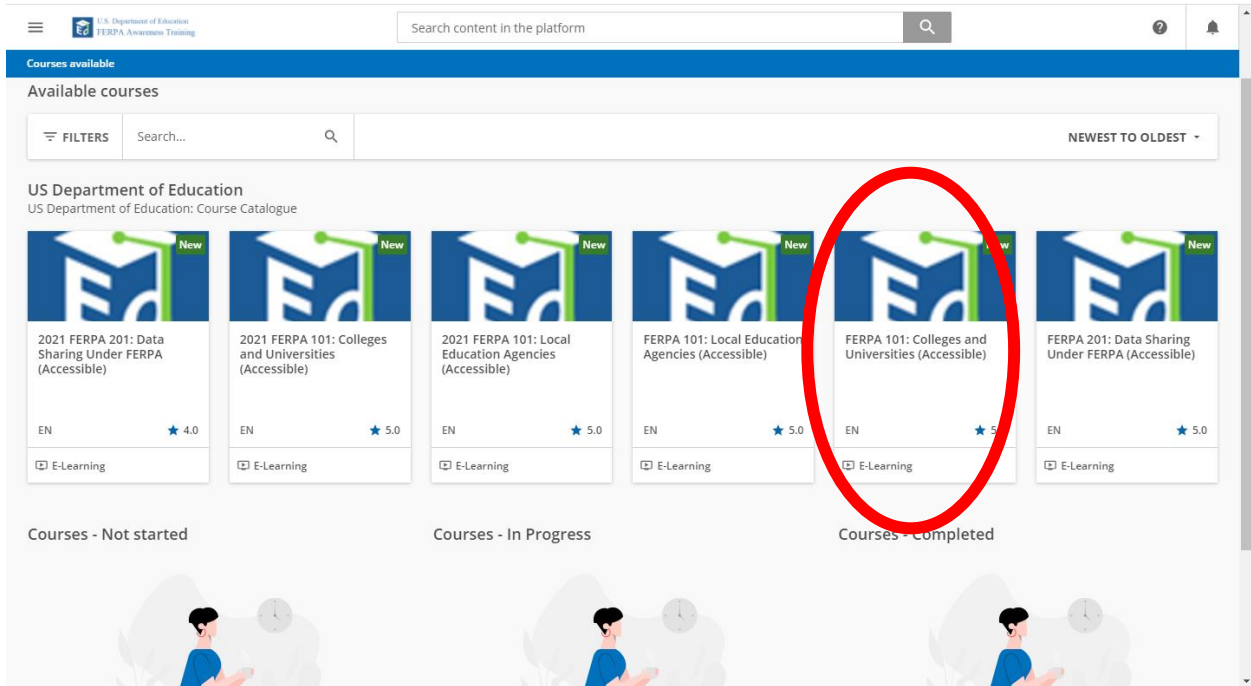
U.S. Department of Education
FERPA Awareness Training

Search content in the platform

Courses available

Available courses

FILTERS

Search...

NEWEST TO OLDEST

US Department of Education
US Department of Education: Course Catalogue

New
2021 FERPA 201: Data Sharing Under FERPA (Accessible)
EN 4.0
E-Learning

New
2021 FERPA 101: Colleges and Universities (Accessible)
EN 5.0
E-Learning

New
2021 FERPA 101: Local Education Agencies (Accessible)
EN 5.0
E-Learning

New
FERPA 101: Local Education Agencies (Accessible)
EN 5.0
E-Learning

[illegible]
FERPA 101: Colleges and Universities (Accessible)
EN 5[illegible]
E-Learning

New
FERPA 201: Data Sharing Under FERPA (Accessible)
EN 5.0
E-Learning

Courses - Not started

Courses - In Progress

Courses - Completed